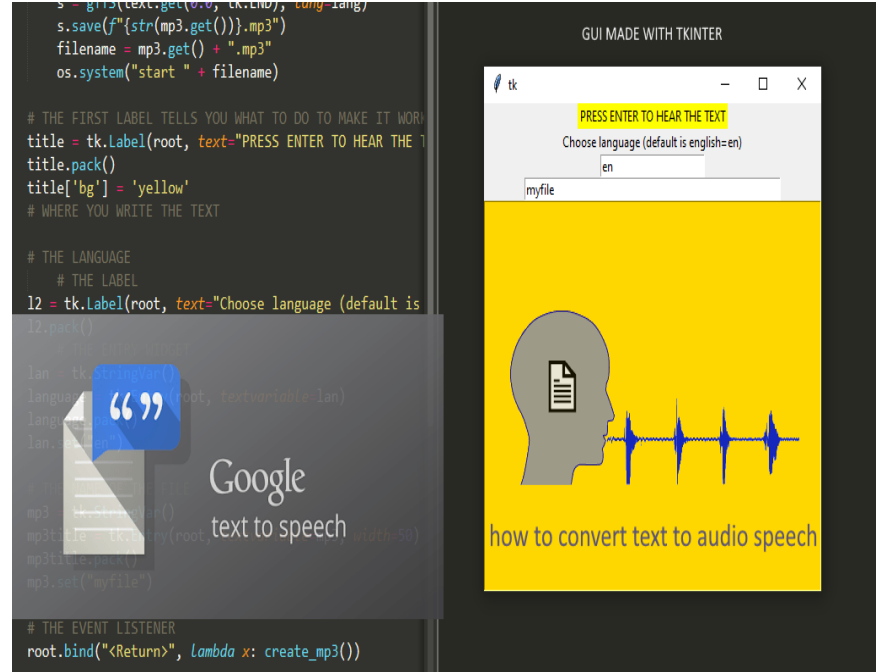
s = gTTS(text.get(0.0, tk.END), lang=lang)
s.save(f"{str(mp3.get())}.mp3")
filename = mp3.get() + ".mp3"
os.system("start " + filename)

# THE FIRST LABEL TELLS YOU WHAT TO DO TO MAKE IT WORK
title = tk.Label(root, text="PRESS ENTER TO HEAR THE T
title.pack()
title['bg'] = 'yellow'
# WHERE YOU WRITE THE TEXT

# THE LANGUAGE
# THE LABEL
l2 = tk.Label(root, text="Choose language (default is
l2.pack()
# THE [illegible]
lan = tk.StringVar()
language = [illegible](root, textvariable=lan)
lang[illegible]()
lan.set("en")

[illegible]
mp3 = tk.StringVar()
mp3title = tk.Entry(root, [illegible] width=50)
mp3title.pack()
mp3.set("myfile")

# THE EVENT LISTENER
root.bind("<Return>", lambda x: create_mp3())

Google
text to speech

GUI MADE WITH TKINTER

tk

PRESS ENTER TO HEAR THE TEXT
Choose language (default is english=en)
en
myfile

how to convert text to audio speech